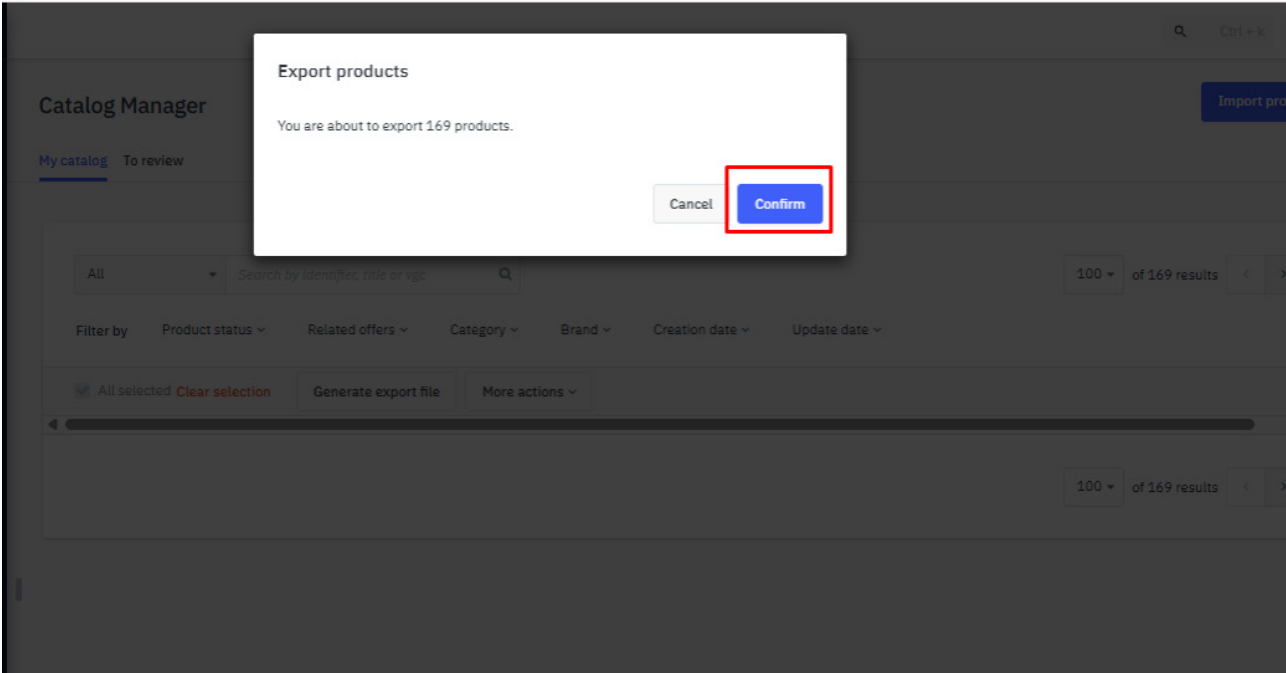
Ctrl + K

Catalog Manager

Import pro

My catalog To review

Export products

You are about to export 169 products.

Cancel Confirm

All

Search by identifier, title or ugc

100 of 169 results

Filter by Product status Related offers Category Brand Creation date Update date

All selected Clear selection Generate export file More actions

100 of 169 results